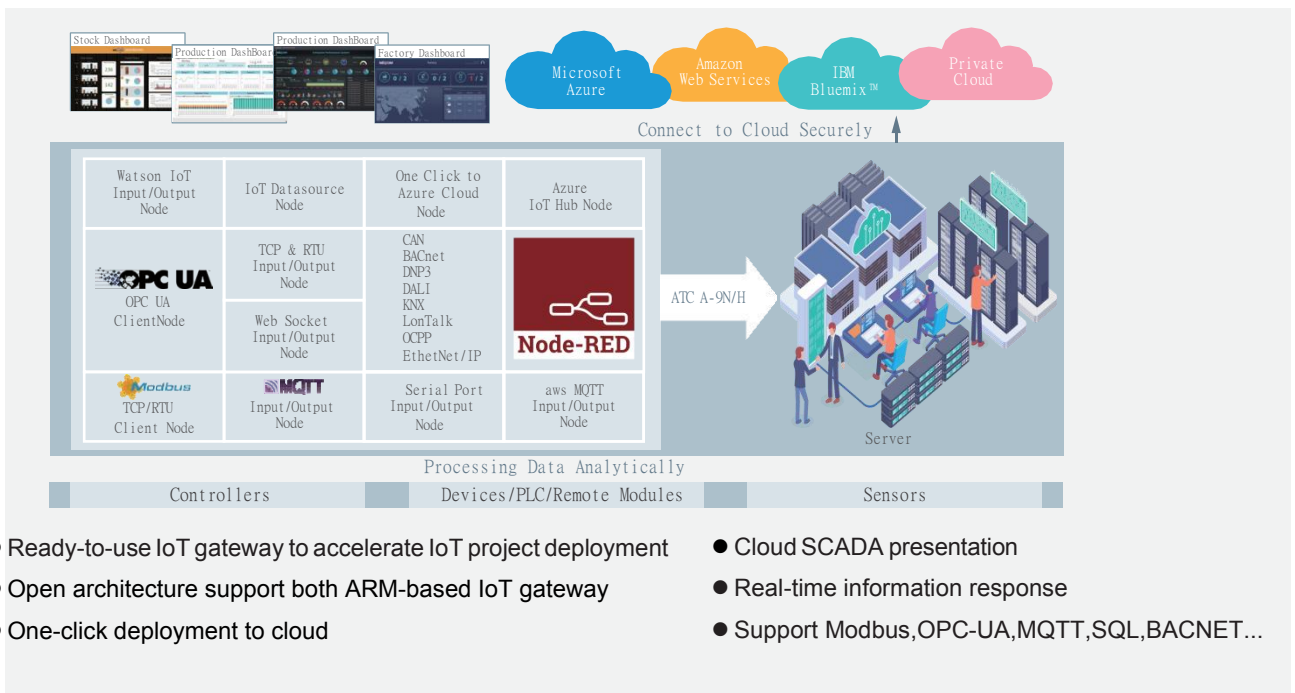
Stock Dashboard

Production DashBoard

Production DashBoard

Factory Dashboard

Microsoft Azure

Amazon Web Services

IBM Bluemix™

Private Cloud

Connect to Cloud Securely

| Watson IoT Input/Output Node | IoT Datasource Node | One Click to Azure Cloud Node | Azure IoT Hub Node |
|---|---|---|---|
| OPC UA<br>OPC UA ClientNode | TCP & RTU Input/Output Node<br>Web Socket Input/Output Node | CAN<br>BACnet<br>DNP3<br>DALI<br>KNX<br>LonTalk<br>OCPP<br>EthetNet/IP | Node-RED |
| Modbus<br>TCP/RTU Client Node | MQTT<br>Input/Output Node | Serial Port Input/Output Node | aws MQTT Input/Output Node |

ATC A-9N/H

Server

Processing Data Analytically

Controllers

Devices/PLC/Remote Modules

Sensors

Ready-to-use IoT gateway to accelerate IoT project deployment

Open architecture support both ARM-based IoT gateway

One-click deployment to cloud

● Cloud SCADA presentation

● Real-time information response

● Support Modbus,OPC-UA,MQTT,SQL,BACNET...